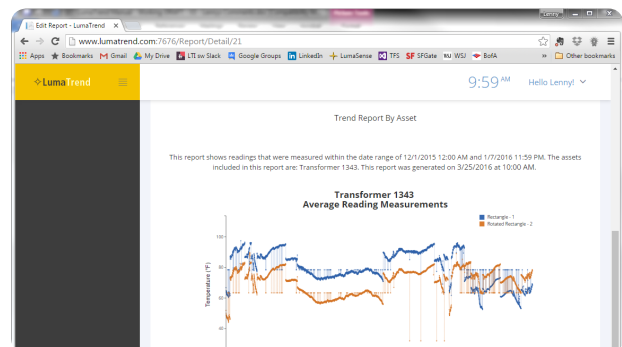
Edit Report - LumaTrend ×

Lenny

www.lumatrend.com:7676/Report/Detail/21

Apps Bookmarks Gmail My Drive LTI sw Slack Google Groups LinkedIn LumaSense TFS SFGate WSJ BofA » Other bookmarks

LumaTrend

9:59 AM

Hello Lenny!

Trend Report By Asset

This report shows readings that were measured within the date range of 12/1/2015 12:00 AM and 1/7/2016 11:59 PM. The assets included in this report are: Transformer 1343. This report was generated on 3/25/2016 at 10:00 AM.

Transformer 1343
Average Reading Measurements

Rectangle - 1
Rotated Rectangle - 2

Temperature (°F)

100
80
60
40